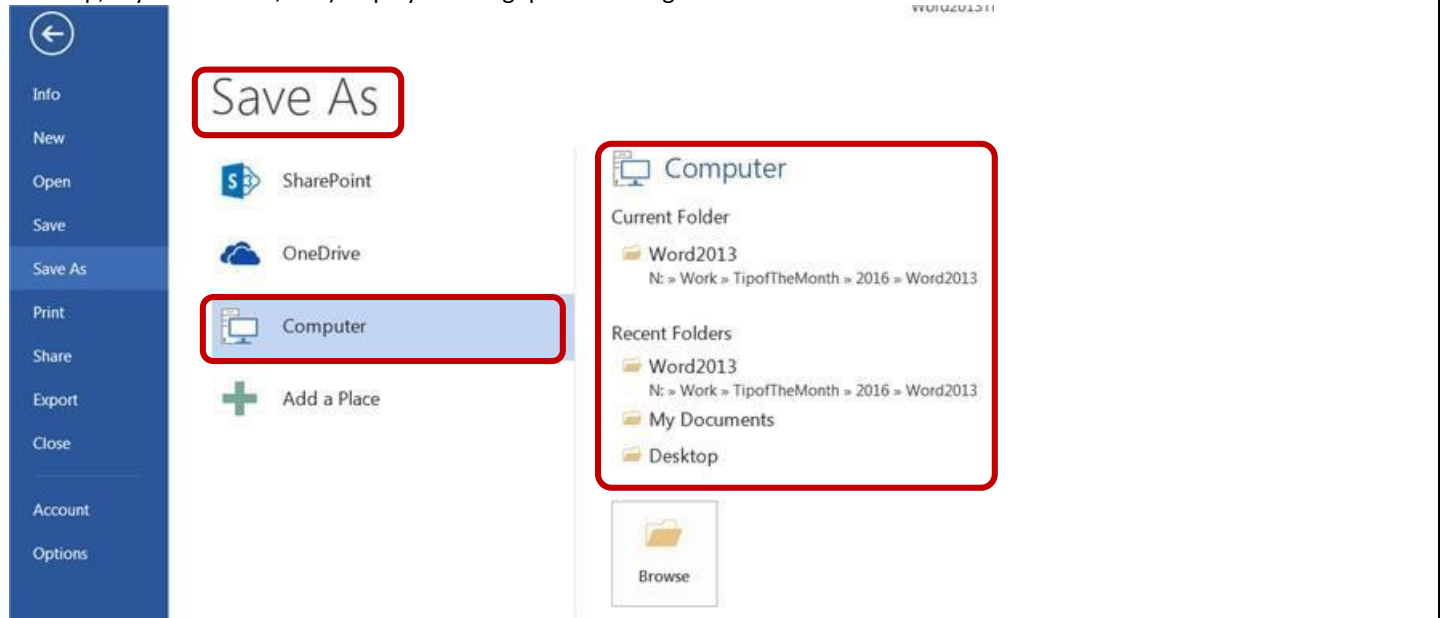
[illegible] Word2013T

Info
New
Open
Save
Save As
Print
Share
Export
Close
Account
Options

Save As

SharePoint
OneDrive
Computer
Add a Place

Computer
Current Folder
Word2013
N: » Work » TipofTheMonth » 2016 » Word2013
Recent Folders
Word2013
N: » Work » TipofTheMonth » 2016 » Word2013
My Documents
Desktop

Browse